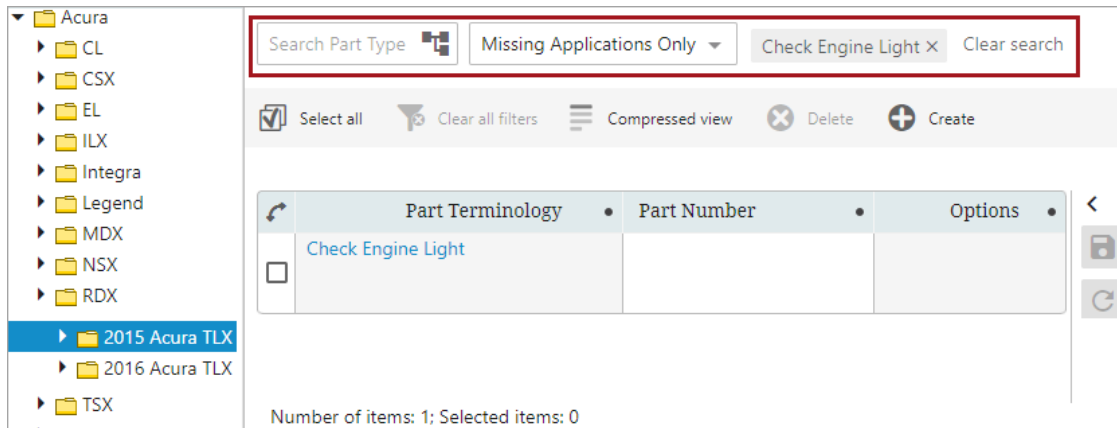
Acura
CL
CSX
EL
ILX
Integra
Legend
MDX
NSX
RDX
2015 Acura TLX
2016 Acura TLX
TSX

Search Part Type
Missing Applications Only
Check Engine Light ×
Clear search

Select all
Clear all filters
Compressed view
Delete
Create

| | Part Terminology | Part Number | Options |
|---|---|---|---|
| ☐ | Check Engine Light | | |

Number of items: 1; Selected items: 0